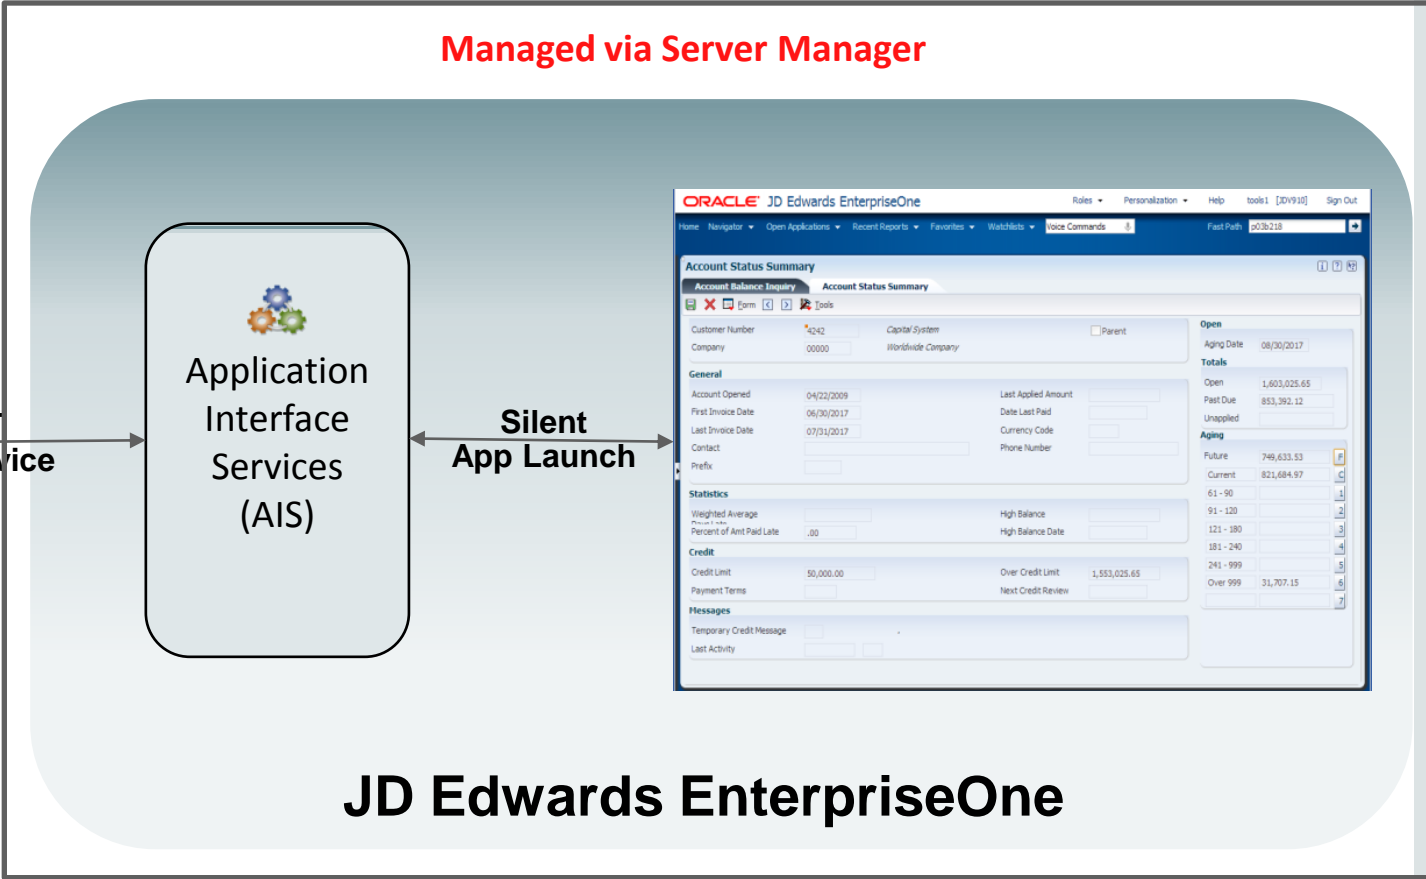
Managed via Server Manager

vice

Application Interface Services (AIS)

Silent App Launch

ORACLE JD Edwards EnterpriseOne
Roles ▾ Personalization ▾ Help tools1 [JDV910] Sign Out
Home Navigator ▾ Open Applications ▾ Recent Reports ▾ Favorites ▾ Watchlists ▾ Voice Commands Fast Path p03b218

Account Status Summary
Account Balance Inquiry Account Status Summary
Form Tools

Customer Number 4242 Capital System Parent
Company 00000 Worldwide Company

General
Account Opened 04/22/2009 Last Applied Amount
First Invoice Date 06/30/2017 Date Last Paid
Last Invoice Date 07/31/2017 Currency Code
Contact Phone Number
Prefix

Statistics
Weighted Average Days Late High Balance
Percent of Amt Paid Late .00 High Balance Date

Credit
Credit Limit 50,000.00 Over Credit Limit 1,553,025.65
Payment Terms Next Credit Review

Messages
Temporary Credit Message
Last Activity

Open
Aging Date 08/30/2017
Totals
Open 1,603,025.65
Past Due 853,392.12
Unapplied
Aging
Future 749,633.53 F
Current 821,684.97 C
61 - 90 1
91 - 120 2
121 - 180 3
181 - 240 4
241 - 999 5
Over 999 31,707.15 6
7

JD Edwards EnterpriseOne